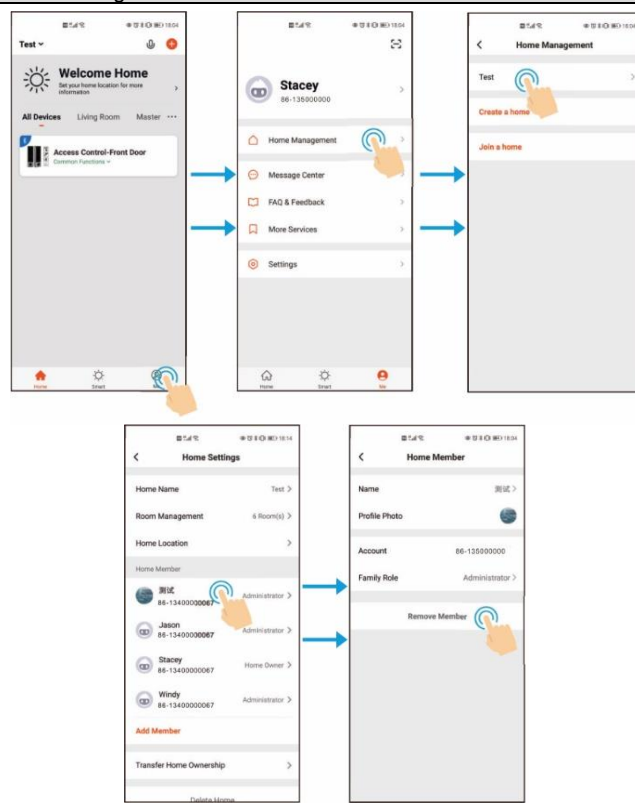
18:04

Test

Welcome Home

Set your home location for more information

All Devices Living Room Master ···

Access Control-Front Door

Common Functions

Home Smart Me

18:04

Stacey

86-135000000

Home Management

Message Center

FAQ & Feedback

More Services

Settings

Home Smart Me

18:04

Home Management

Test

Create a home

Join a home

18:14

Home Settings

Home Name Test

Room Management 6 Room(s)

Home Location

Home Member

测试 86-13400000067 Administrator

Jason 86-13400000067 Administrator

Stacey 86-13400000067 Home Owner

Windy 86-13400000067 Administrator

Add Member

Transfer Home Ownership

Delete Home

18:04

Home Member

Name 测试

Profile Photo

Account 86-135000000

Family Role Administrator

Remove Member